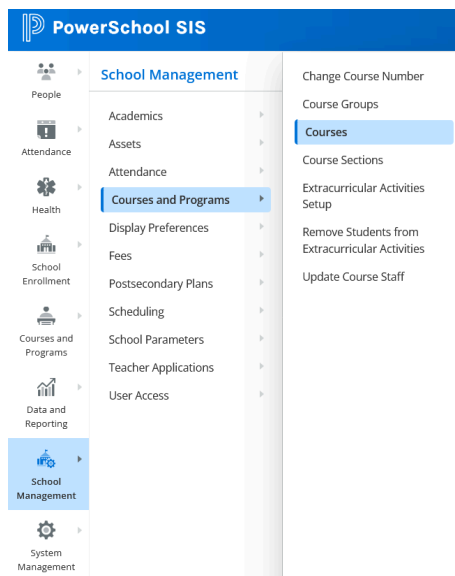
PowerSchool SIS

People

Attendance

Health

School Enrollment

Courses and Programs

Data and Reporting

School Management

System Management

School Management

Academics

Assets

Attendance

Courses and Programs

Display Preferences

Fees

Postsecondary Plans

Scheduling

School Parameters

Teacher Applications

User Access

Change Course Number

Course Groups

Courses

Course Sections

Extracurricular Activities Setup

Remove Students from Extracurricular Activities

Update Course Staff